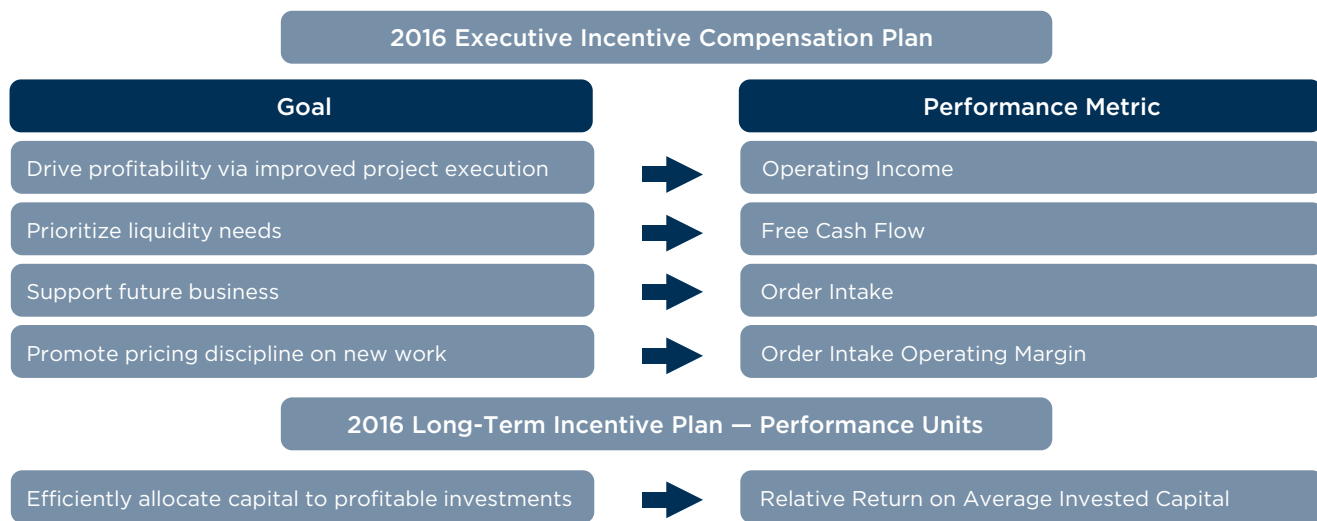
2016 Executive Incentive Compensation Plan

| Goal | Performance Metric |
|---|---|
| Drive profitability via improved project execution | Operating Income |
| Prioritize liquidity needs | Free Cash Flow |
| Support future business | Order Intake |
| Promote pricing discipline on new work | Order Intake Operating Margin |

2016 Long-Term Incentive Plan — Performance Units

| | |
|---|---|
| Efficiently allocate capital to profitable investments | Relative Return on Average Invested Capital |